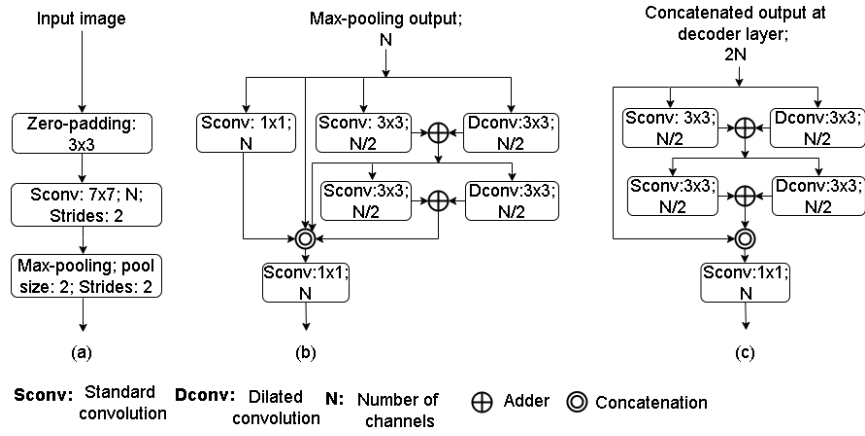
Input image

Zero-padding: 3x3

Sconv: 7x7; N; Strides: 2

Max-pooling; pool size: 2; Strides: 2

(a)

Max-pooling output; N

Sconv: 1x1; N

Sconv: 3x3; N/2

Dconv:3x3; N/2

Sconv:3x3; N/2

Dconv:3x3; N/2

Sconv:1x1; N

(b)

Concatenated output at decoder layer; 2N

Sconv: 3x3; N/2

Dconv:3x3; N/2

Sconv:3x3; N/2

Dconv:3x3; N/2

Sconv:1x1; N

(c)

Sconv: Standard convolution Dconv: Dilated convolution N: Number of channels ⊕ Adder ◎ Concatenation